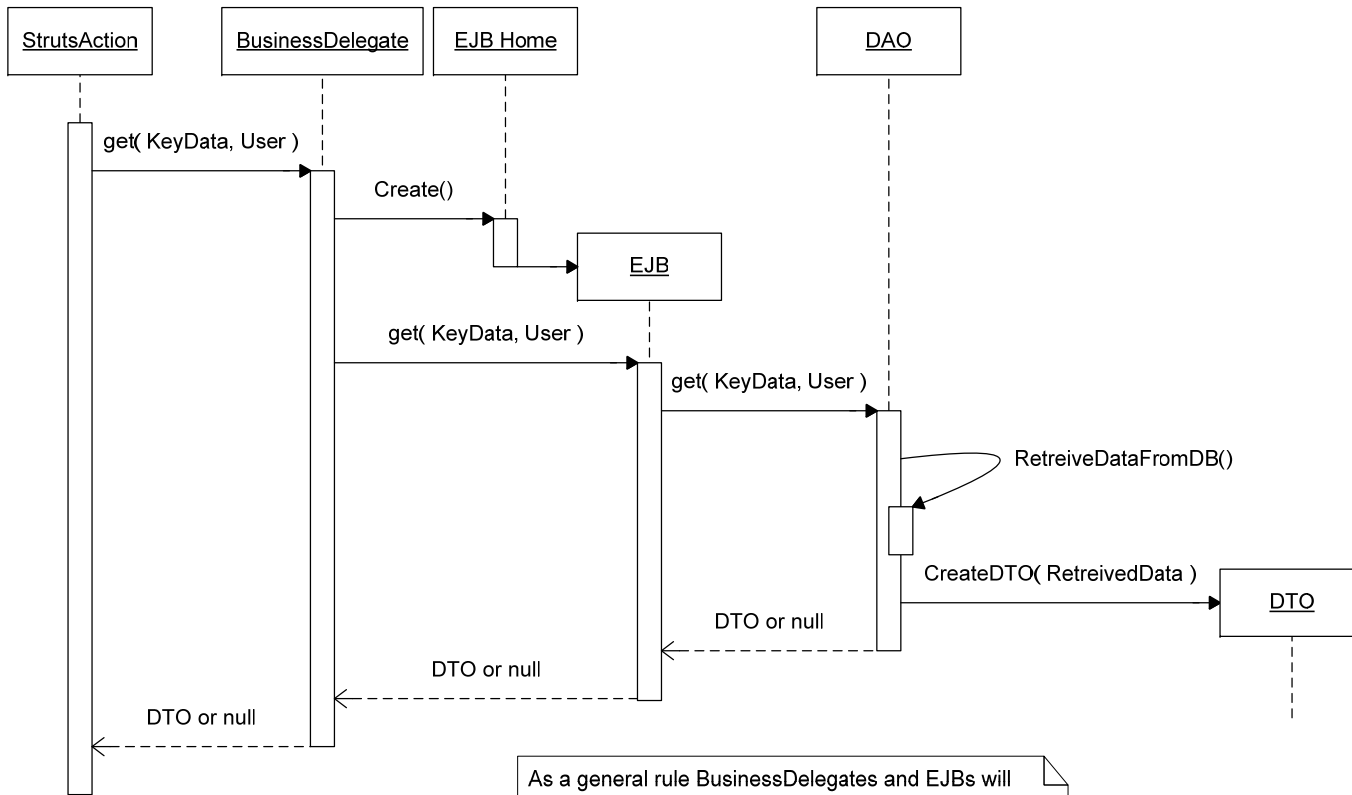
StrutsAction

BusinessDelegate

EJB Home

DAO

get( KeyData, User )

Create()

EJB

get( KeyData, User )

get( KeyData, User )

RetreiveDataFromDB()

CreateDTO( RetreivedData )

DTO

DTO or null

DTO or null

DTO or null

As a general rule BusinessDelegates and EJBs will